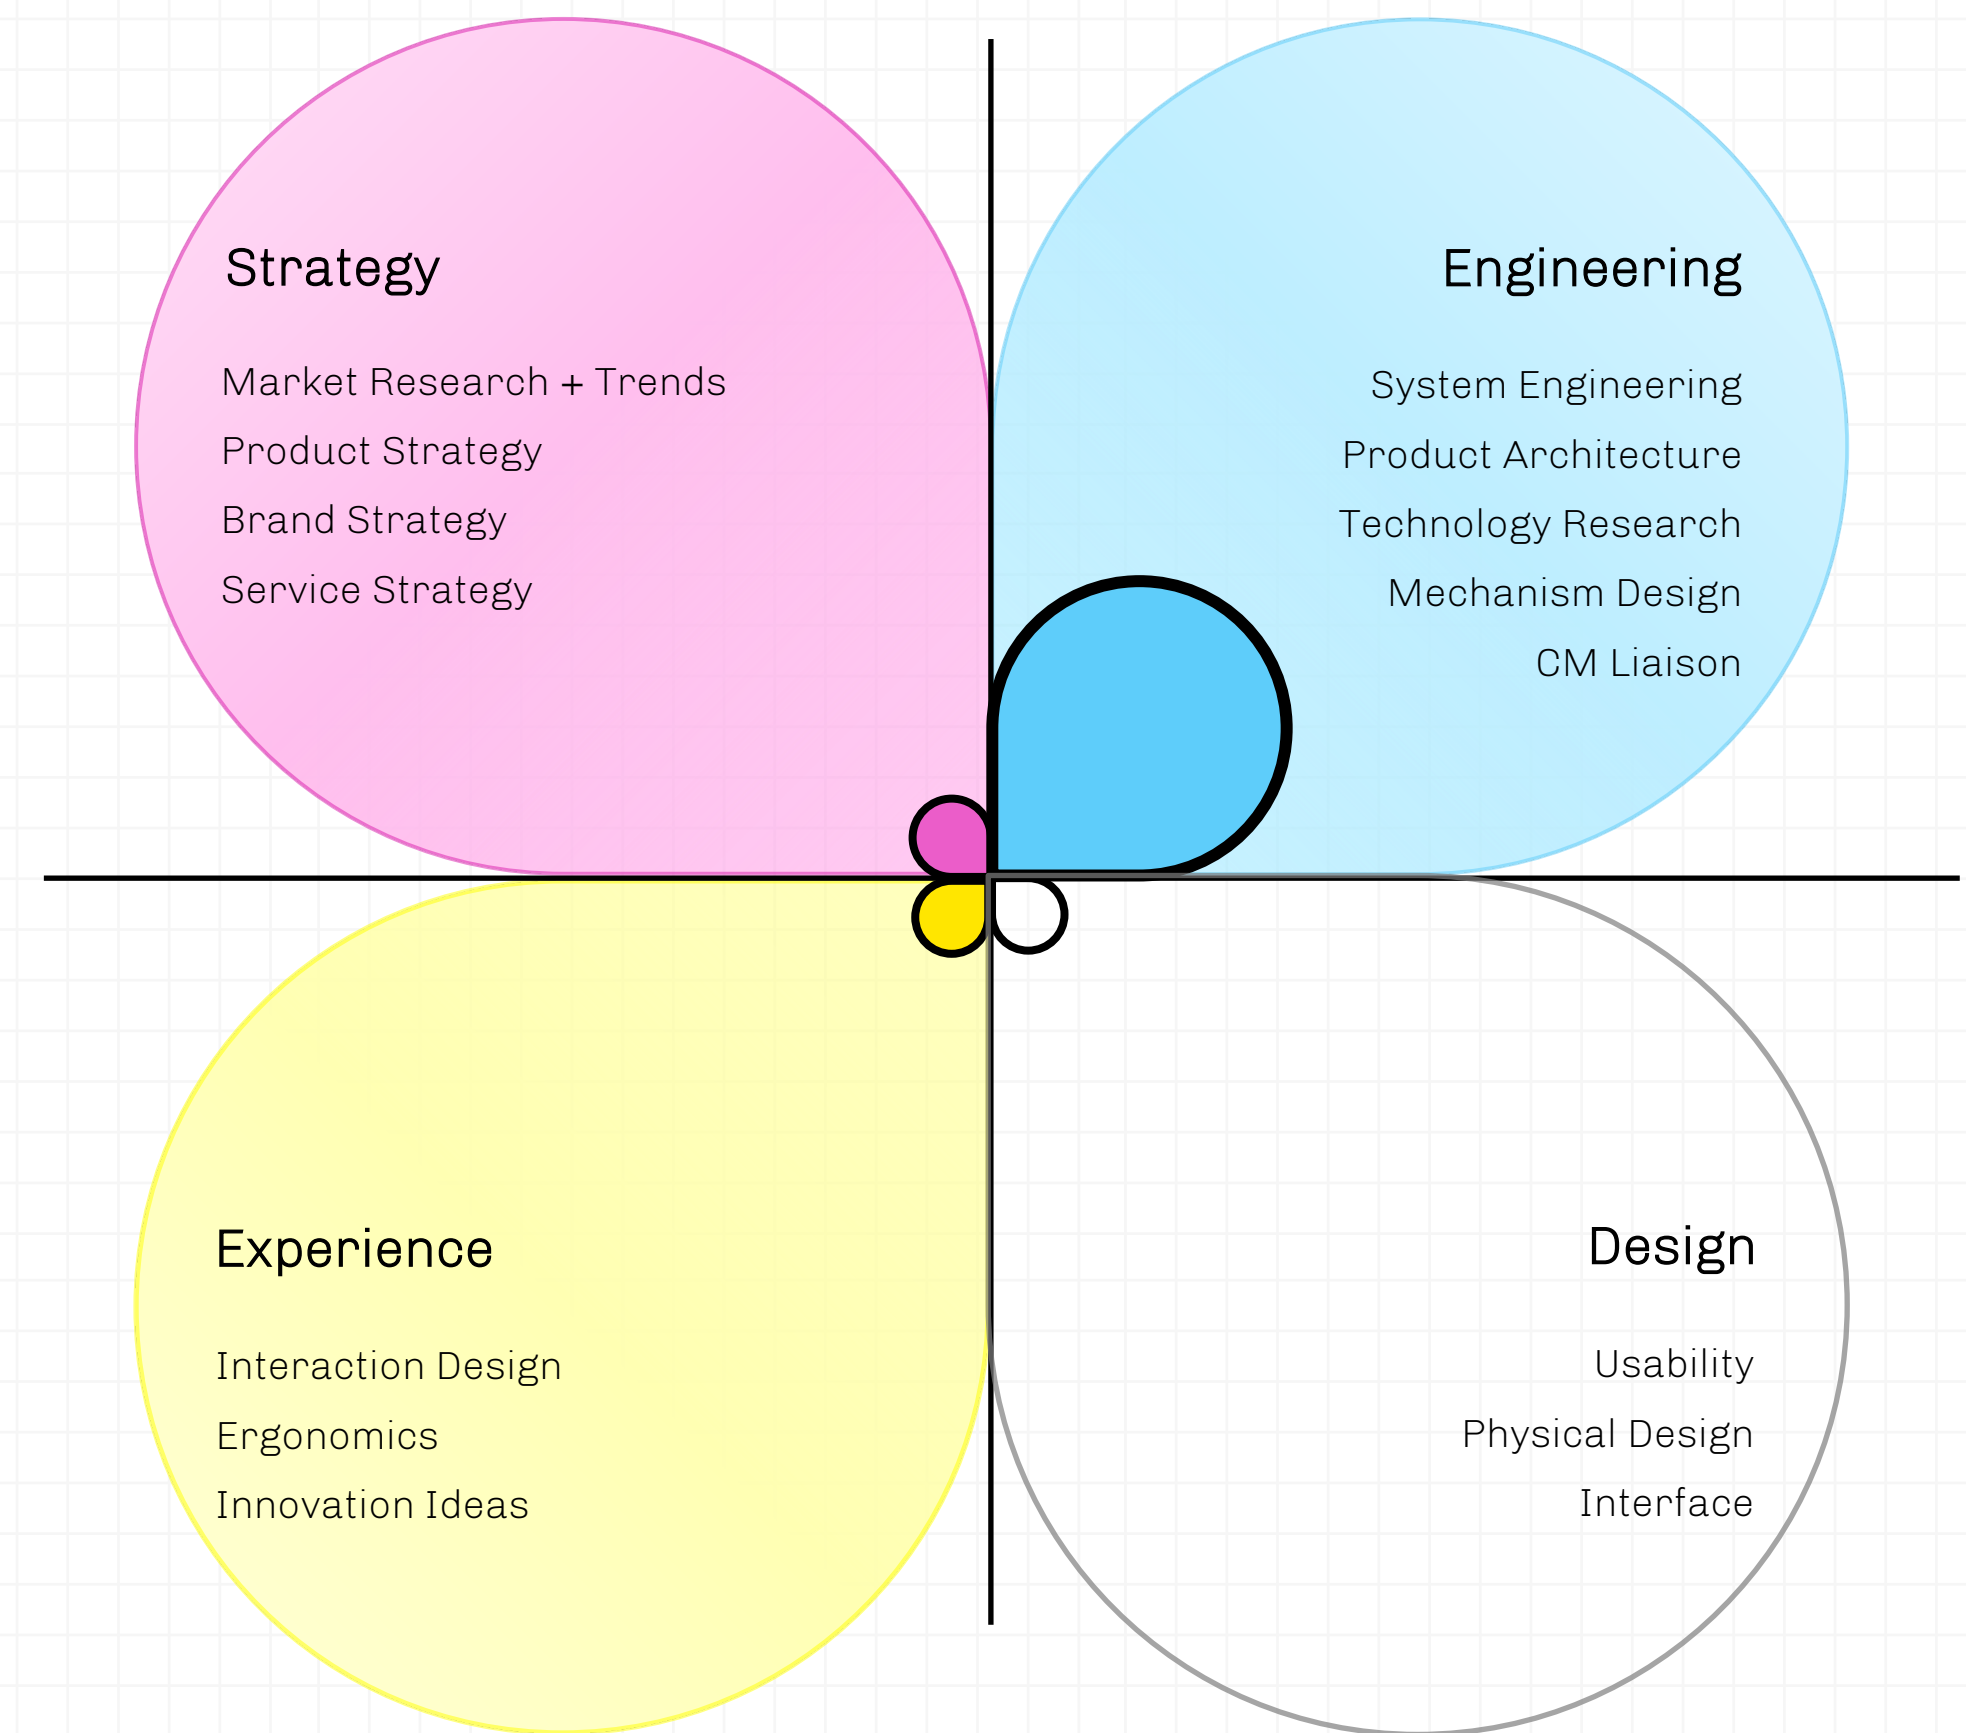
Strategy

Market Research + Trends
Product Strategy
Brand Strategy
Service Strategy

Engineering

System Engineering
Product Architecture
Technology Research
Mechanism Design
CM Liaison

Experience

Interaction Design
Ergonomics
Innovation Ideas

Design

Usability
Physical Design
Interface